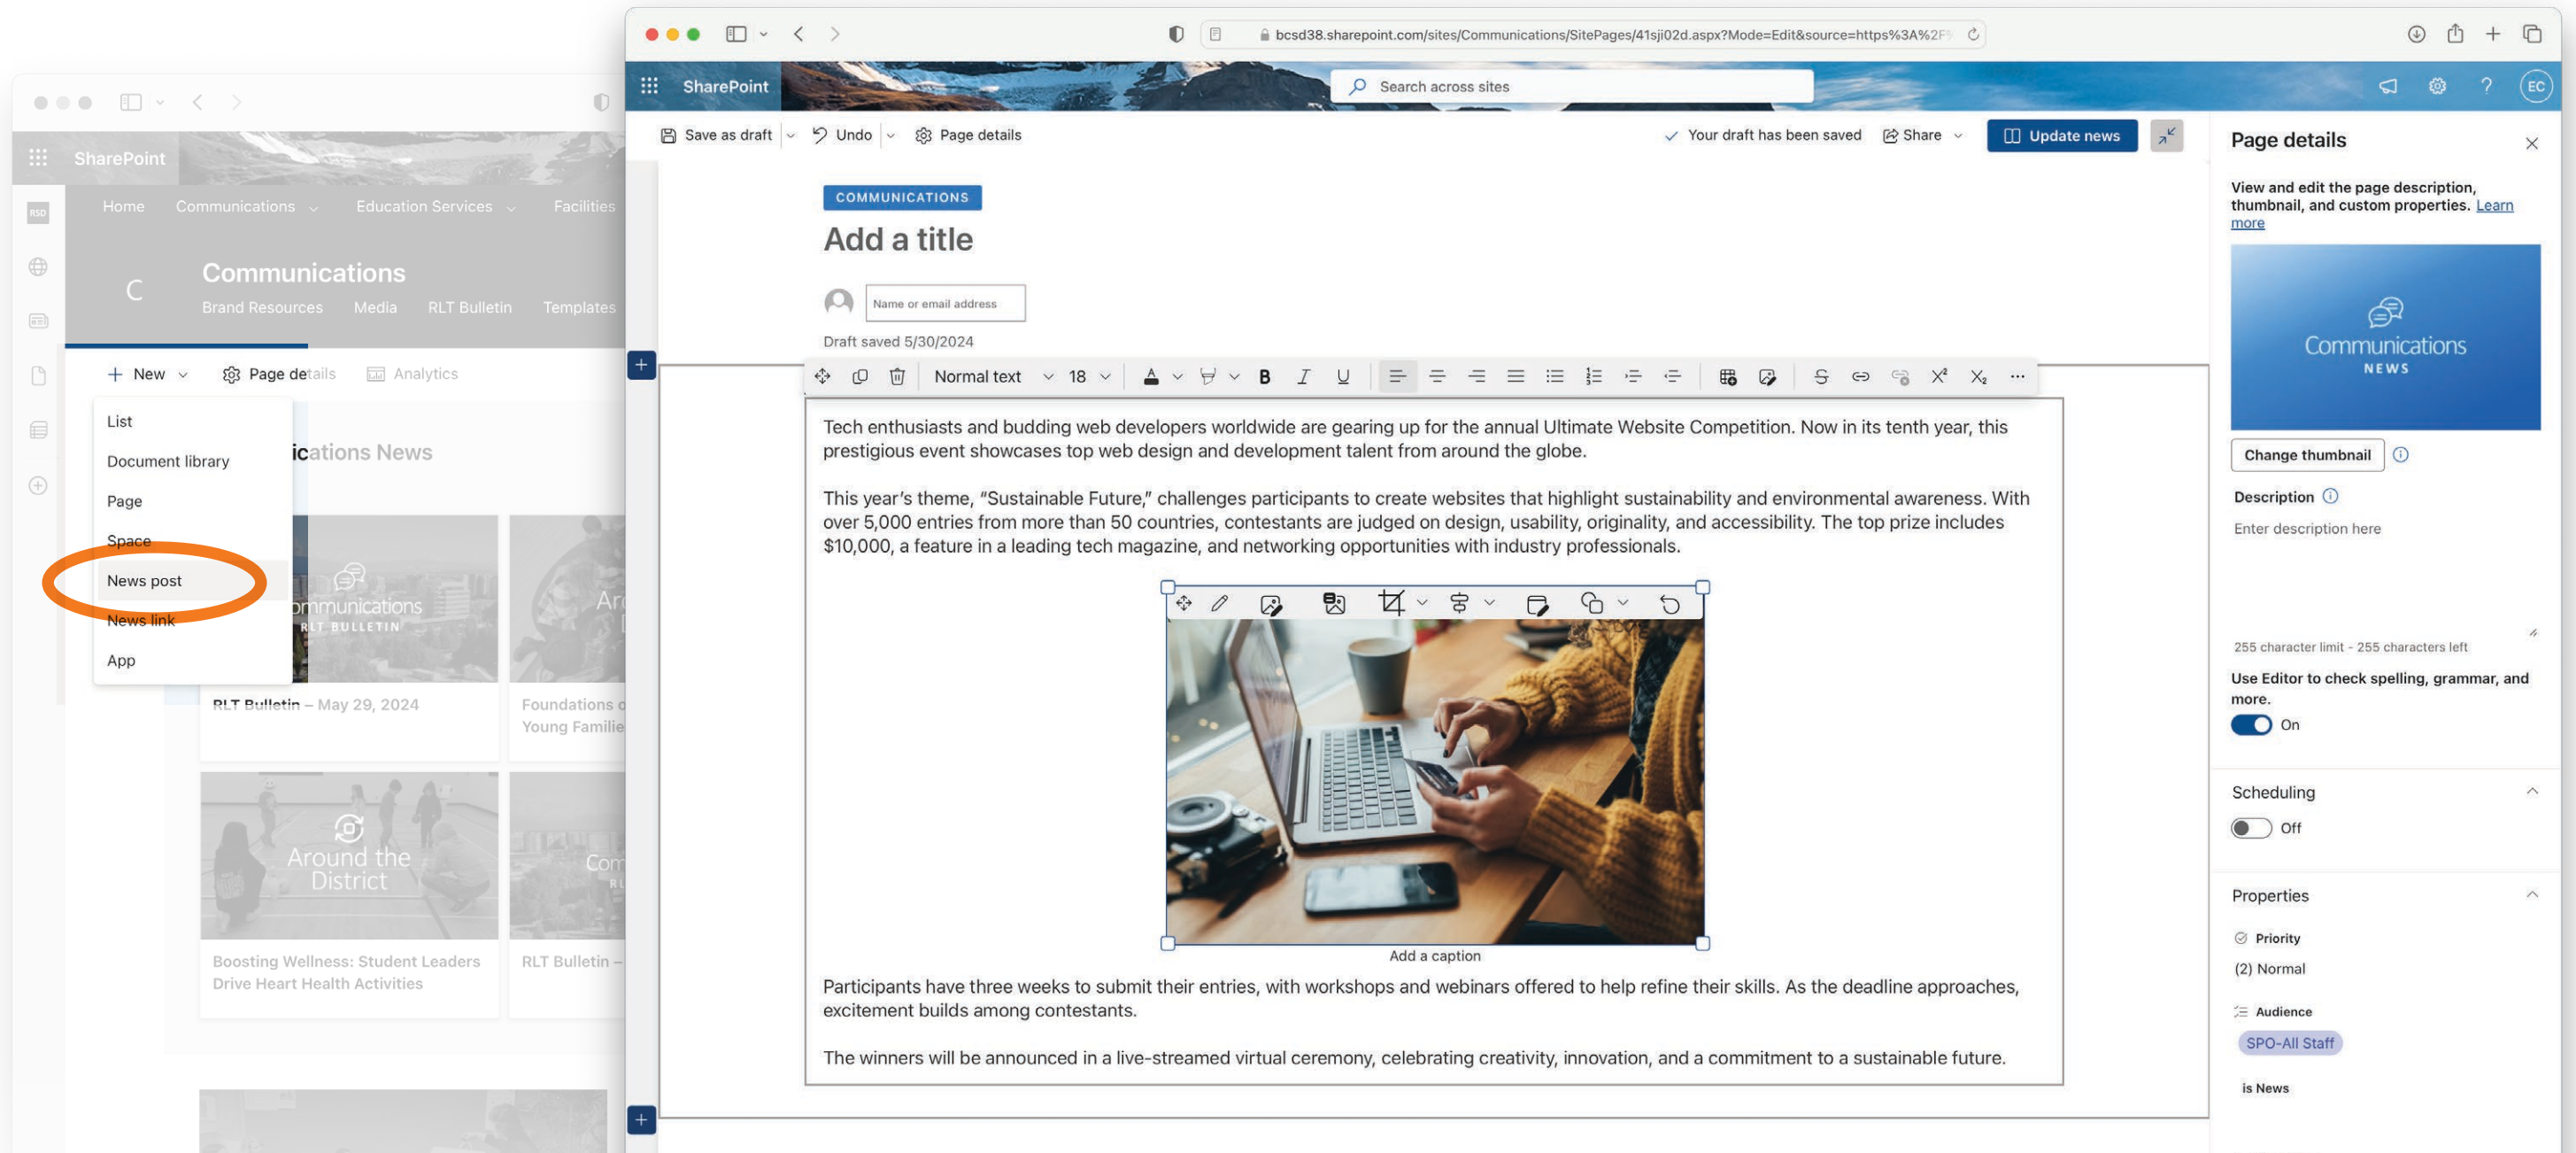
SharePoint

RSD

Home Communications Education Services Facilities

C

Communications

Brand Resources Media RLT Bulletin Templates

+ New Page details Analytics

List
Document library
Page
Space
News post
News link
App

ications News

ommunications
RLT BULLETIN

RLT Bulletin – May 29, 2024

Foundations Young Familie

Around the District

Boosting Wellness: Student Leaders Drive Heart Health Activities

RLT Bulletin –

bcsd38.sharepoint.com/sites/Communications/SitePages/41sji02d.aspx?Mode=Edit&source=https%3A%2F

SharePoint

Search across sites

EC

Save as draft Undo Page details

Your draft has been saved Share Update news

COMMUNICATIONS

Add a title

Name or email address

Draft saved 5/30/2024

Normal text 18

Tech enthusiasts and budding web developers worldwide are gearing up for the annual Ultimate Website Competition. Now in its tenth year, this prestigious event showcases top web design and development talent from around the globe.

This year's theme, “Sustainable Future,” challenges participants to create websites that highlight sustainability and environmental awareness. With over 5,000 entries from more than 50 countries, contestants are judged on design, usability, originality, and accessibility. The top prize includes $10,000, a feature in a leading tech magazine, and networking opportunities with industry professionals.

Add a caption

Participants have three weeks to submit their entries, with workshops and webinars offered to help refine their skills. As the deadline approaches, excitement builds among contestants.

The winners will be announced in a live-streamed virtual ceremony, celebrating creativity, innovation, and a commitment to a sustainable future.

Page details

View and edit the page description, thumbnail, and custom properties. Learn more

Communications
NEWS

Change thumbnail

Description

Enter description here

255 character limit - 255 characters left

Use Editor to check spelling, grammar, and more.

On

Scheduling

Off

Properties

Priority

(2) Normal

Audience

SPO-All Staff

is News